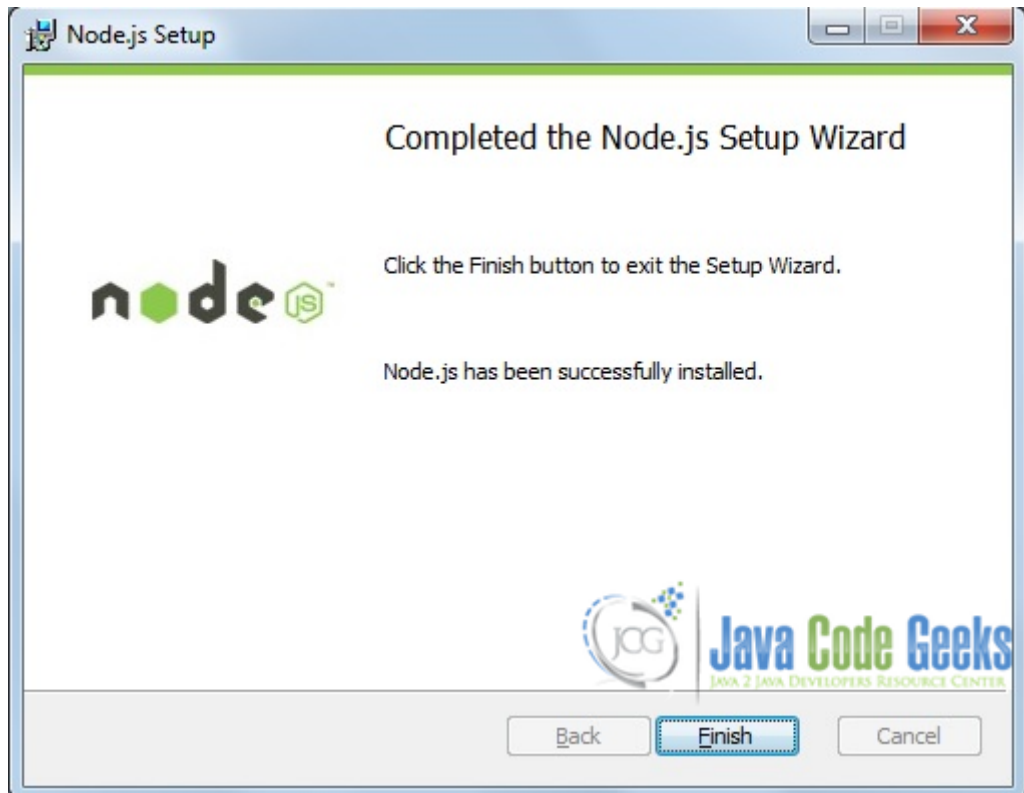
Node.js Setup

Completed the Node.js Setup Wizard

node JS

Click the Finish button to exit the Setup Wizard.

Node.js has been successfully installed.

JCG Java Code Geeks
JAVA 2 JAVA DEVELOPERS RESOURCE CENTER

Back Finish Cancel